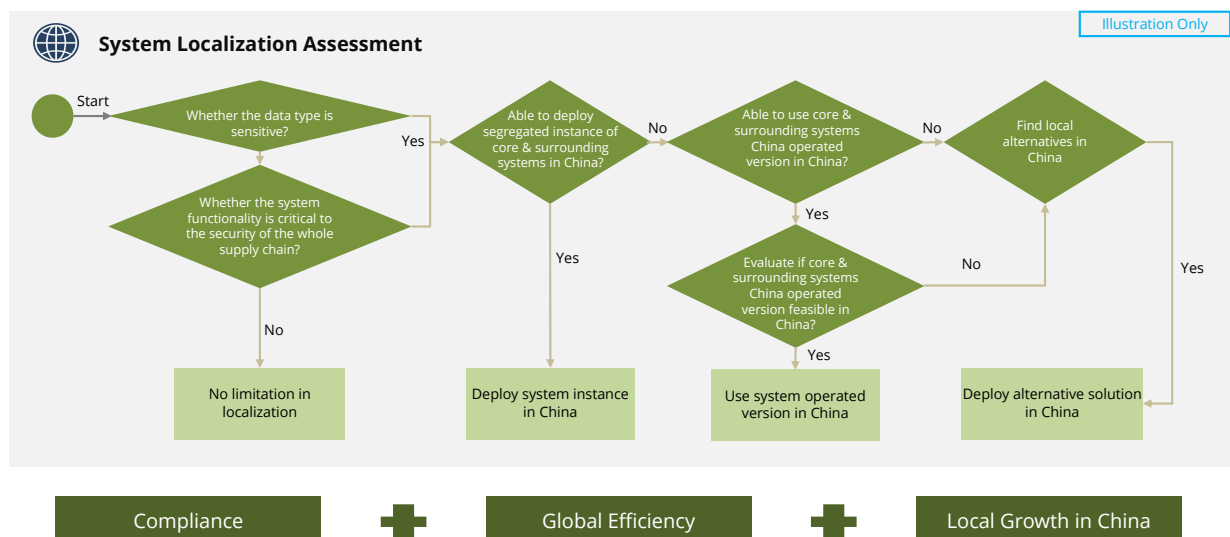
Illustration Only

System Localization Assessment

Start

Whether the data type is sensitive?

Whether the system functionality is critical to the security of the whole supply chain?

No

No limitation in localization

Yes

Able to deploy segregated instance of core & surrounding systems in China?

Yes

Deploy system instance in China

No

Able to use core & surrounding systems China operated version in China?

Yes

Evaluate if core & surrounding systems China operated version feasible in China?

Yes

Use system operated version in China

No

No

Find local alternatives in China

Yes

Deploy alternative solution in China

Compliance

Global Efficiency

Local Growth in China